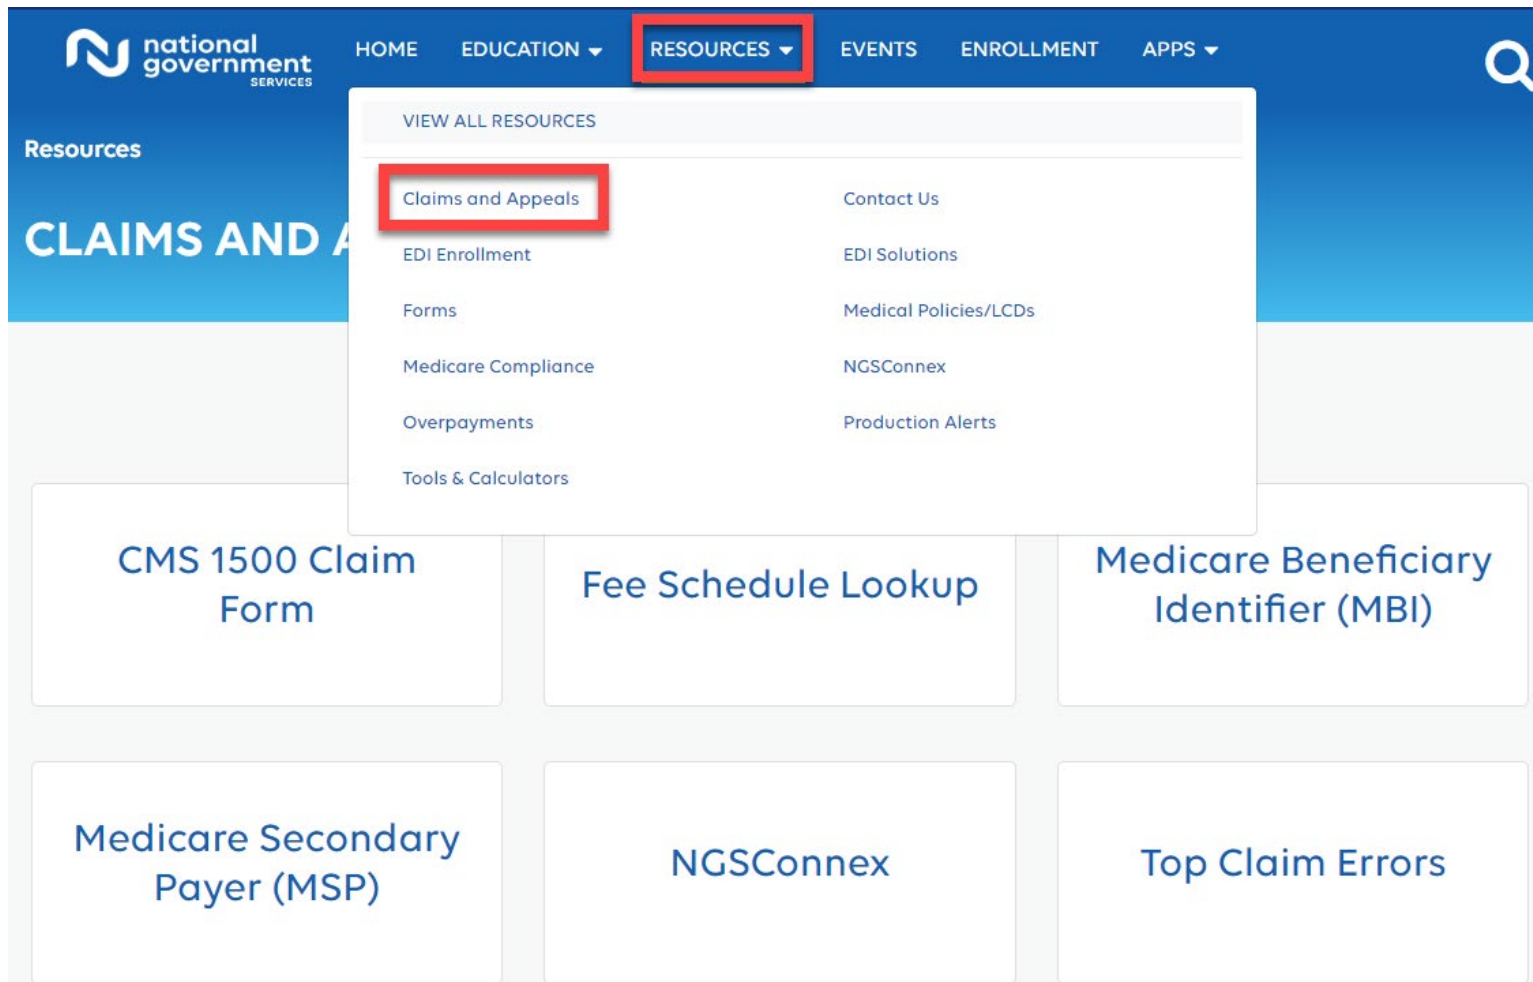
national government SERVICES

HOME EDUCATION RESOURCES EVENTS ENROLLMENT APPS

Resources

CLAIMS AND A

VIEW ALL RESOURCES

Claims and Appeals

EDI Enrollment

Forms

Medicare Compliance

Overpayments

Tools & Calculators

Contact Us

EDI Solutions

Medical Policies/LCDs

NGSConnex

Production Alerts

CMS 1500 Claim Form

Fee Schedule Lookup

Medicare Beneficiary Identifier (MBI)

Medicare Secondary Payer (MSP)

NGSConnex

Top Claim Errors